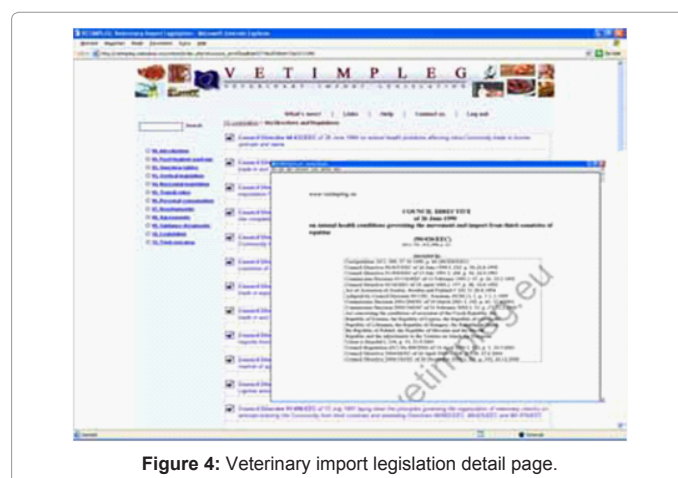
V E T I M P L E G

VETERINARY IMPORT LEGISLATION

What's new? | Links | Help | Contact us | Log out

Search

COUNCIL DIRECTIVE
of 26 June 1990
on animal health conditions governing the movement and import from third countries of equidae

(90/426/EEC)

www.vetimpleg.eu

Figure 4: Veterinary import legislation detail page.